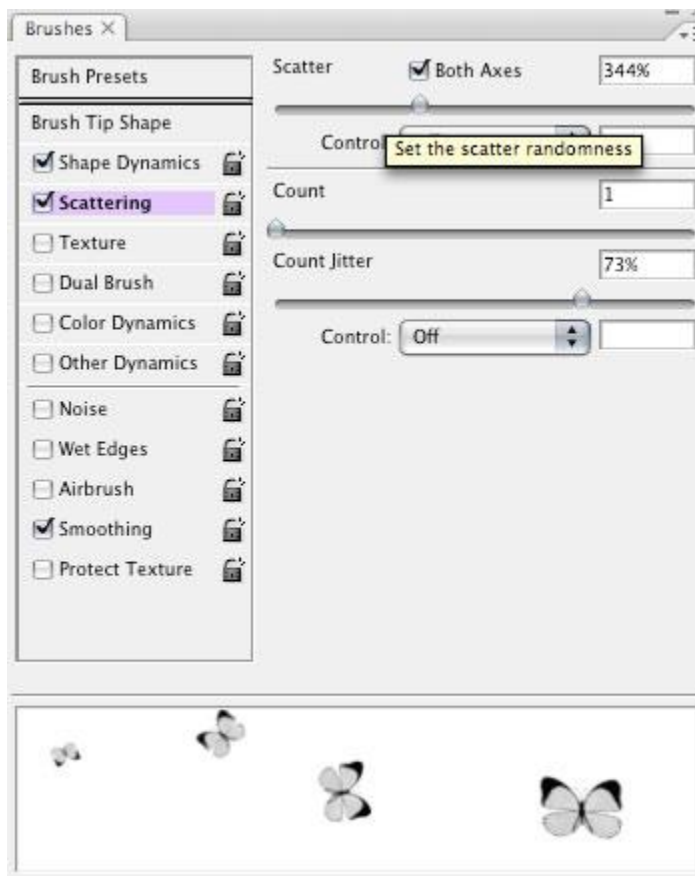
Brushes ×

Brush Presets

Brush Tip Shape

Shape Dynamics

Scattering

Texture

Dual Brush

Color Dynamics

Other Dynamics

Noise

Wet Edges

Airbrush

Smoothing

Protect Texture

Scatter

Both Axes

344%

Control

Set the scatter randomness

Count

1

Count Jitter

73%

Control: Off